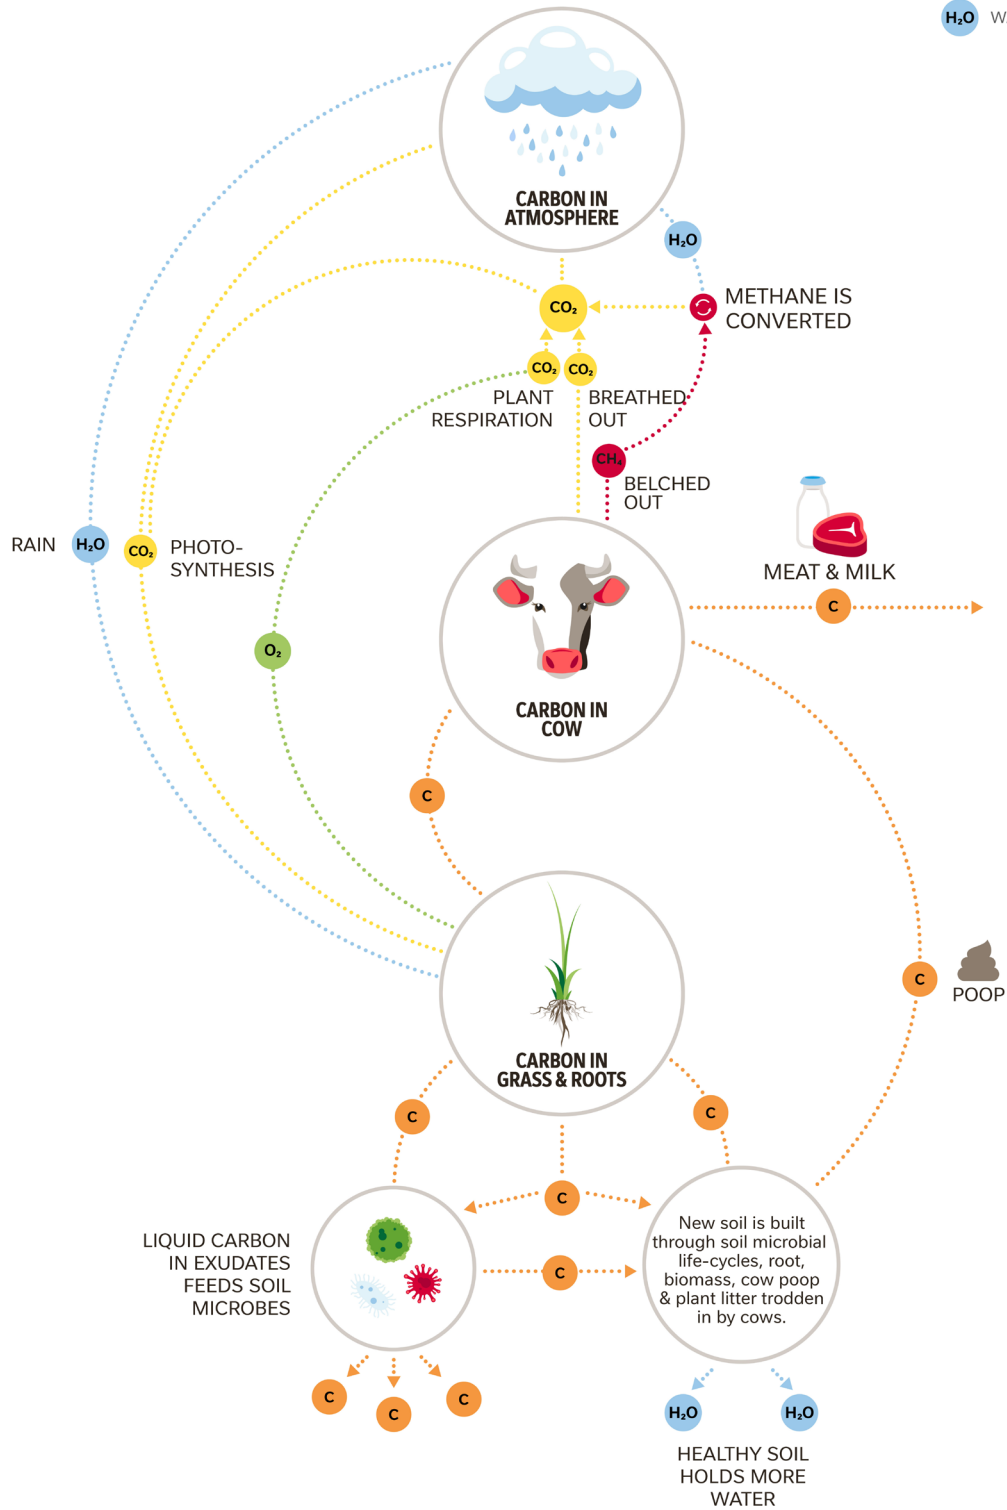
$H_2O$ W

CARBON IN ATMOSPHERE

$H_2O$

$CO_2$

METHANE IS CONVERTED

$CO_2$ $CO_2$

PLANT RESPIRATION

BREATHED OUT

$CH_4$

BELCHED OUT

RAIN $H_2O$

$CO_2$ PHOTO-SYNTHESIS

MEAT & MILK

C

$O_2$

CARBON IN COW

C

C

POOP

CARBON IN GRASS & ROOTS

C

C

C

LIQUID CARBON IN EXUDATES FEEDS SOIL MICROBES

C

New soil is built through soil microbial life-cycles, root, biomass, cow poop & plant litter trodden in by cows.

C C C

$H_2O$ $H_2O$

HEALTHY SOIL HOLDS MORE WATER